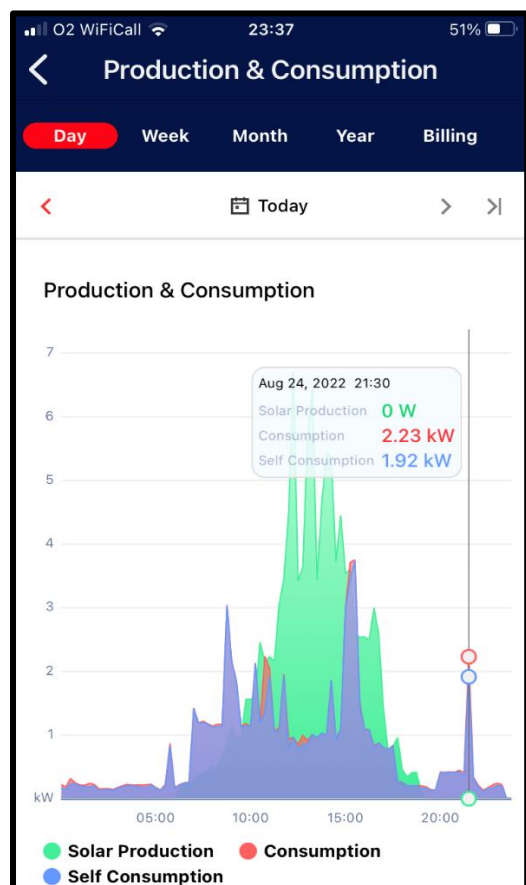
O2 WiFiCall 23:37 51%

Production & Consumption

Day Week Month Year Billing

Today

Production & Consumption

Aug 24, 2022 21:30
Solar Production 0 W
Consumption 2.23 kW
Self Consumption 1.92 kW

7
6
5
4
3
2
1
kW
05:00 10:00 15:00 20:00

Solar Production Consumption
Self Consumption